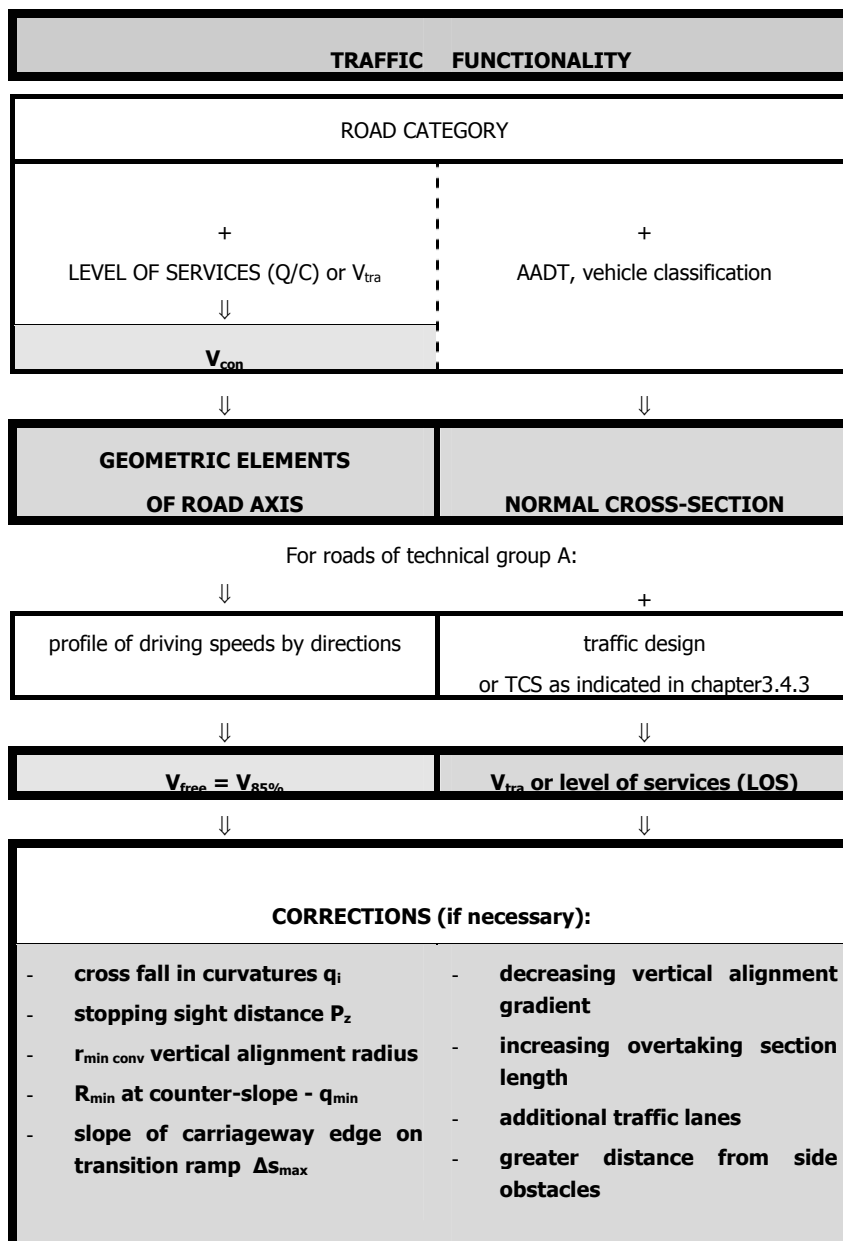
TRAFFIC FUNCTIONALITY

ROAD CATEGORY

+

LEVEL OF SERVICES (Q/C) or $V_{tra}$

⇓

$V_{con}$

+

AADT, vehicle classification

⇓

⇓

GEOMETRIC ELEMENTS OF ROAD AXIS

NORMAL CROSS-SECTION

For roads of technical group A:

⇓

+

profile of driving speeds by directions

traffic design or TCS as indicated in chapter3.4.3

⇓

⇓

$V_{free} = V_{85\%}$

$V_{tra}$ or level of services (LOS)

⇓

⇓

CORRECTIONS (if necessary):

- cross fall in curvatures $q_i$
- stopping sight distance $P_z$
- $r_{min\ conv}$ vertical alignment radius
- $R_{min}$ at counter-slope - $q_{min}$
- slope of carriageway edge on transition ramp $\Delta s_{max}$

- decreasing vertical alignment gradient
- increasing overtaking section length
- additional traffic lanes
- greater distance from side obstacles